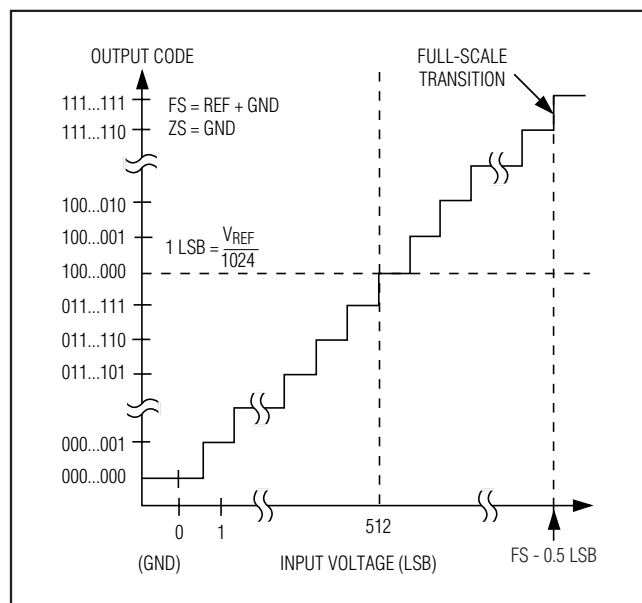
OUTPUT CODE

FULL-SCALE TRANSITION

FS = REF + GND
ZS = GND

111...111
111...110
100...010
100...001
100...000
011...111
011...110
011...101
000...001
000...000

1 LSB = $\frac{V_{REF}}{1024}$

0
1
512
(GND)
INPUT VOLTAGE (LSB)
FS - 0.5 LSB